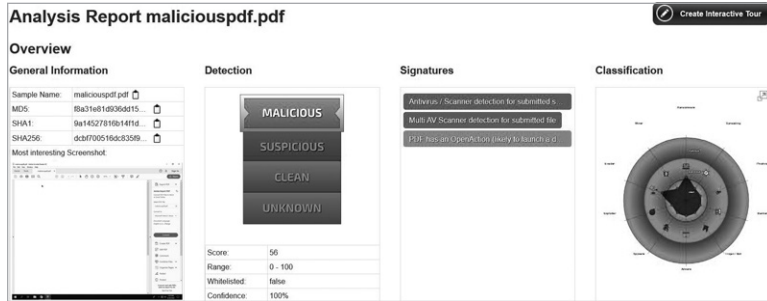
Analysis Report maliciouspdf.pdf

Create Interactive Tour

Overview

General Information

| Sample Name: | maliciouspdf.pdf |
|---|---|
| MD5: | f8a31e81d936dd15... |
| SHA1: | 9a14527816b14f1d... |
| SHA256: | dcbf700516dc835f9... |

Most interesting Screenshot:

Detection

MALICIOUS

SUSPICIOUS

CLEAN

UNKNOWN

| Score: | 56 |
|---|---|
| Range: | 0 - 100 |
| Whitelisted: | false |
| Confidence: | 100% |

Signatures

Antivirus / Scanner detection for submitted s...

Multi AV Scanner detection for submitted file

PDF has an OpenAction (likely to launch a d...

Classification